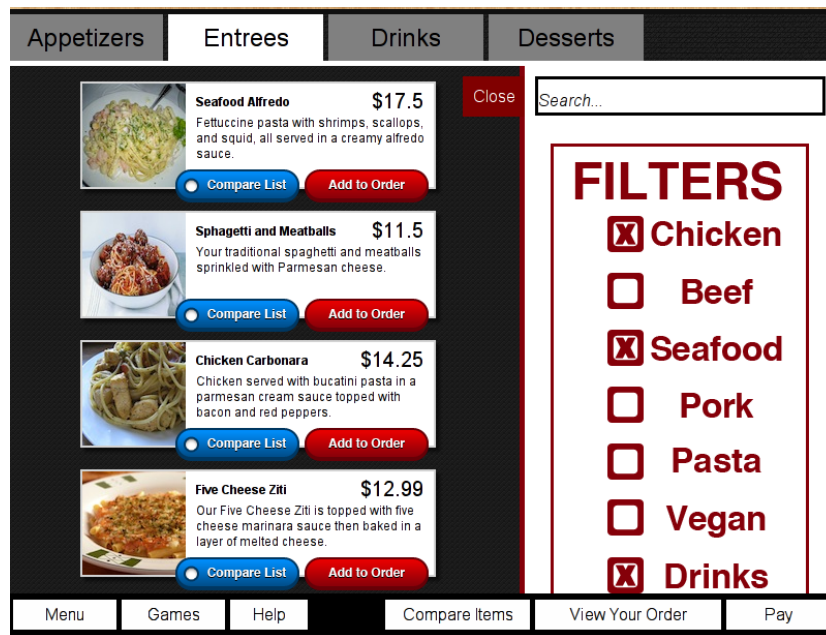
Appetizers | Entrees | Drinks | Desserts

Close

Seafood Alfredo $17.5
Fettuccine pasta with shrimps, scallops, and squid, all served in a creamy alfredo sauce.
Compare List | Add to Order

Sphagetti and Meatballs $11.5
Your traditional spaghetti and meatballs sprinkled with Parmesan cheese.
Compare List | Add to Order

Chicken Carbonara $14.25
Chicken served with bucatini pasta in a parmesan cream sauce topped with bacon and red peppers.
Compare List | Add to Order

Five Cheese Ziti $12.99
Our Five Cheese Ziti is topped with five cheese marinara sauce then baked in a layer of melted cheese.
Compare List | Add to Order

Search...

FILTERS
☒ Chicken
☐ Beef
☒ Seafood
☐ Pork
☐ Pasta
☐ Vegan
☒ Drinks

Menu | Games | Help | Compare Items | View Your Order | Pay